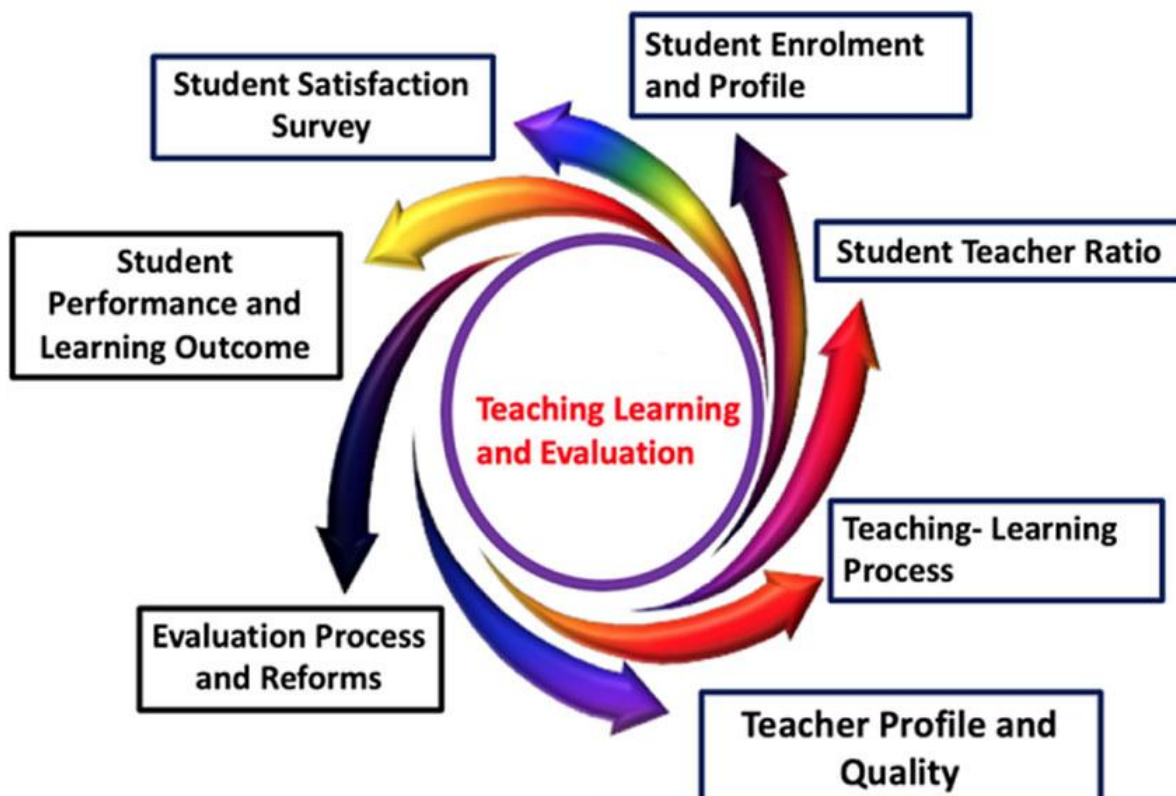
Student Enrolment and Profile

Student Satisfaction Survey

Student Teacher Ratio

Student Performance and Learning Outcome

Teaching Learning and Evaluation

Teaching- Learning Process

Evaluation Process and Reforms

Teacher Profile and Quality